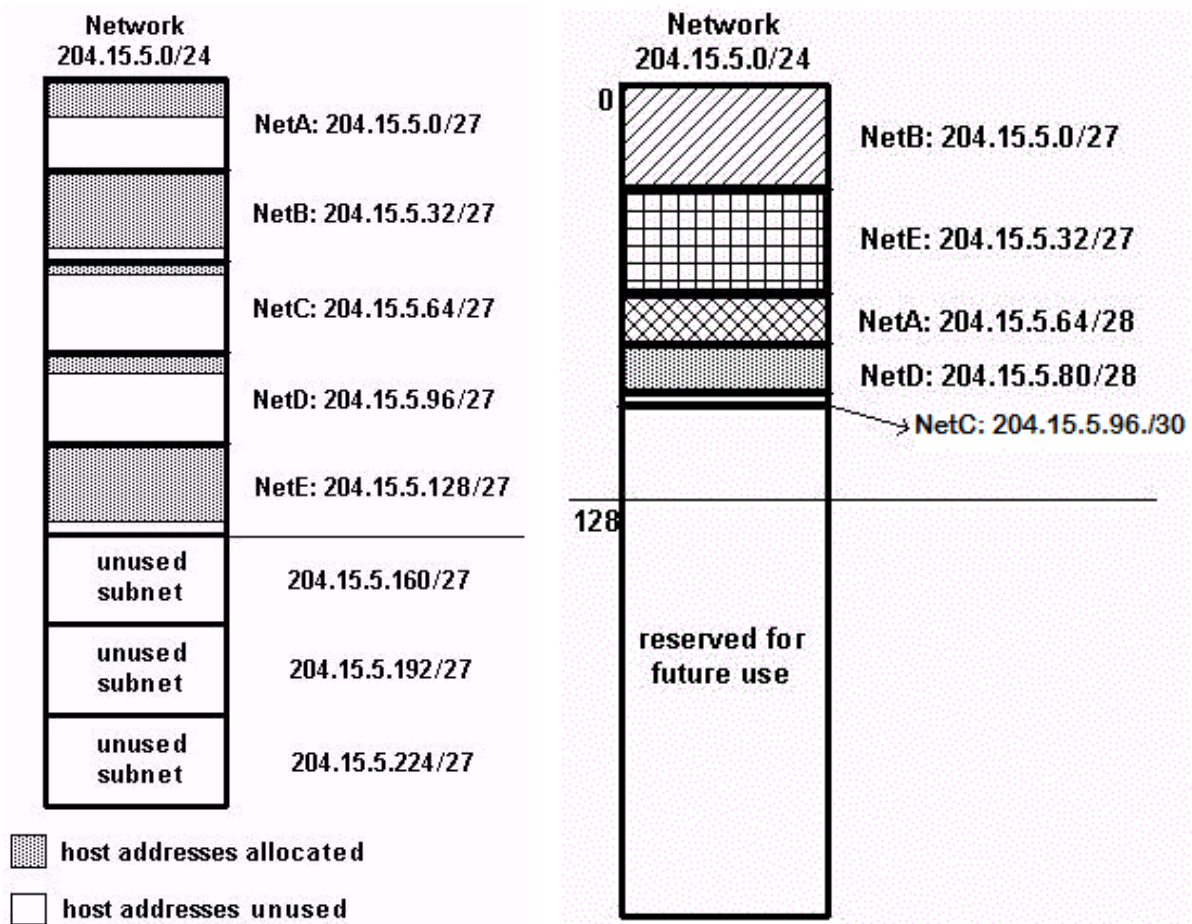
Network
204.15.5.0/24

NetA: 204.15.5.0/27

NetB: 204.15.5.32/27

NetC: 204.15.5.64/27

NetD: 204.15.5.96/27

NetE: 204.15.5.128/27

unused subnet
204.15.5.160/27

unused subnet
204.15.5.192/27

unused subnet
204.15.5.224/27

host addresses allocated

host addresses unused

Network
204.15.5.0/24

0

NetB: 204.15.5.0/27

NetE: 204.15.5.32/27

NetA: 204.15.5.64/28

NetD: 204.15.5.80/28

NetC: 204.15.5.96./30

128

reserved for future use